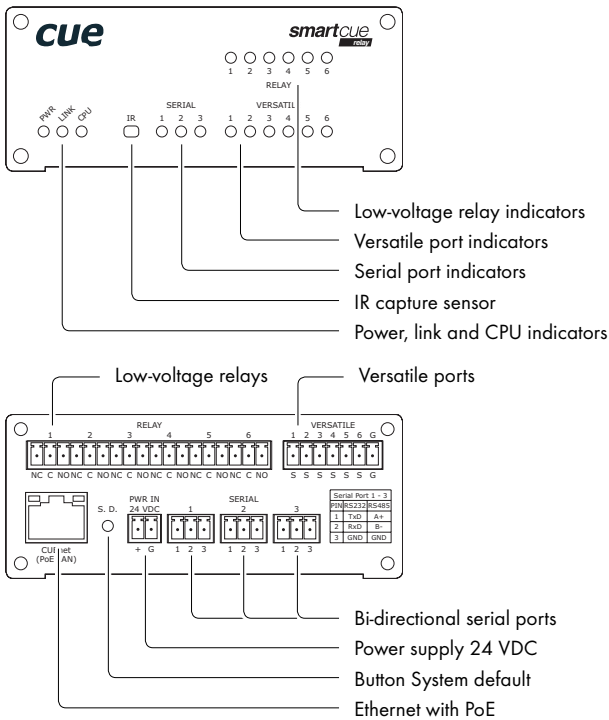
cue

smartcue
relay

1 2 3 4 5 6
RELAY

PWR LINK CPU

IR

SERIAL
1 2 3

VERSATILE
1 2 3 4 5 6

Low-voltage relay indicators
Versatile port indicators
Serial port indicators
IR capture sensor
Power, link and CPU indicators

Low-voltage relays
Versatile ports

RELAY
1 2 3 4 5 6
NC C NO NC C NO NC C NO NC C NO NC C NO NC C NO

VERSATILE
1 2 3 4 5 6 G
S S S S S S G

CUEnet
(PoE LAN)

S. D.

PWR IN
24 VDC
+ G

SERIAL
1 2 3
1 2 3 1 2 3 1 2 3

| Serial Port 1 - 3 | | |
|---|---|---|
| PIN | RS232 | RS485 |
| 1 | TxD | A+ |
| 2 | RxD | B- |
| 3 | GND | GND |

Bi-directional serial ports
Power supply 24 VDC
Button System default
Ethernet with PoE